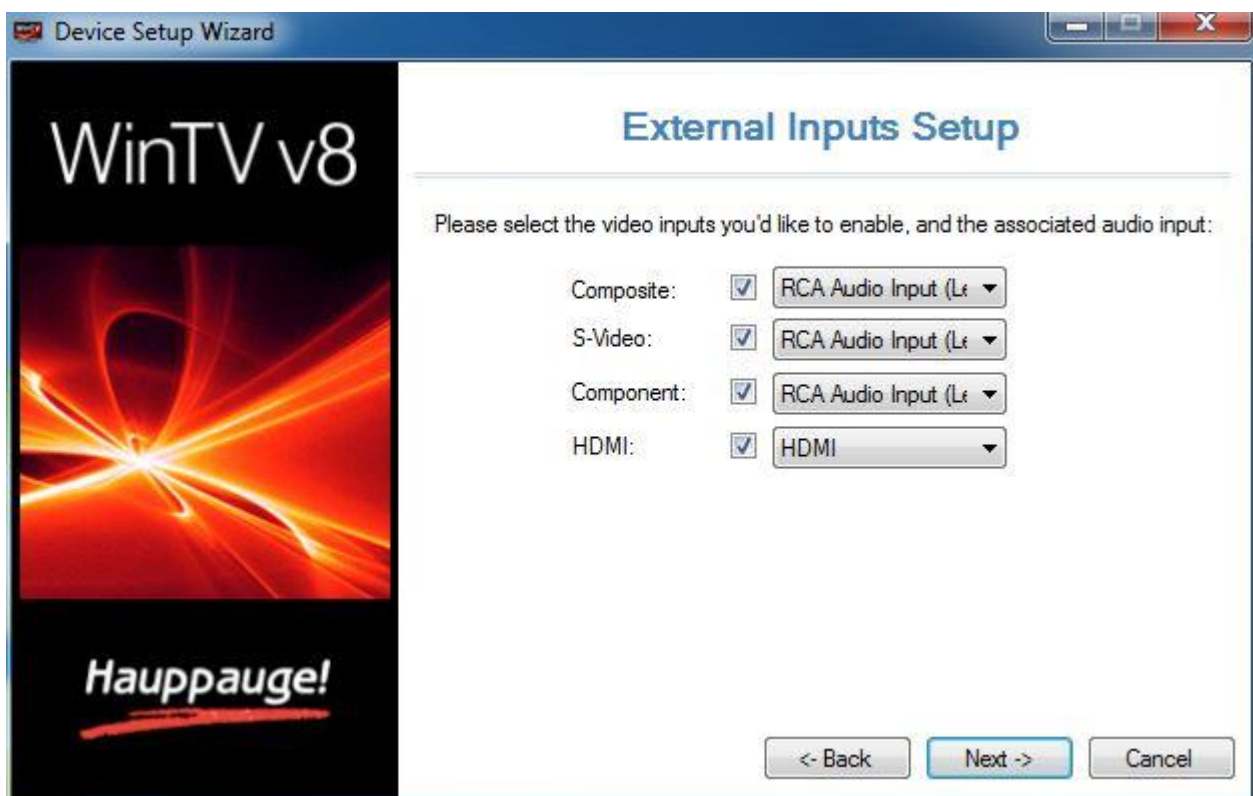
Device Setup Wizard

WinTV v8

Hauppauge!

External Inputs Setup

Please select the video inputs you'd like to enable, and the associated audio input:

Composite: RCA Audio Input (Le

S-Video: RCA Audio Input (Le

Component: RCA Audio Input (Le

HDMI: HDMI

<- Back Next -> Cancel